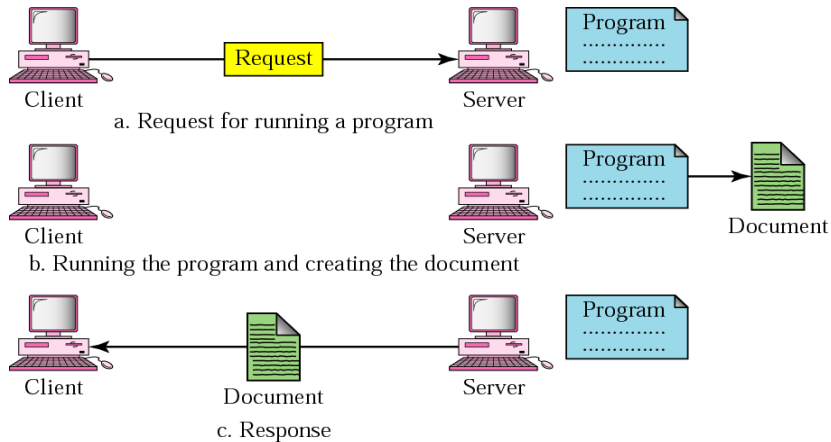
Request

Program
..............
..............

Client

Server

a. Request for running a program

Program
..............
..............

Document

Client

Server

b. Running the program and creating the document

Program
..............
..............

Client

Document

Server

c. Response